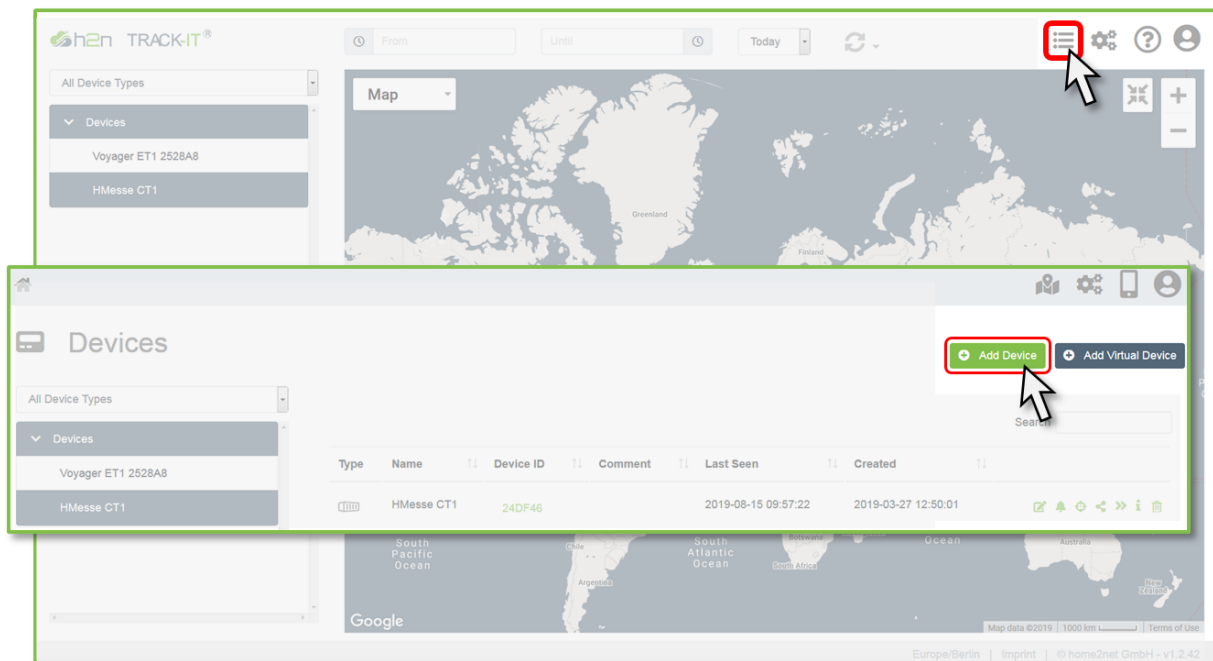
h2n TRACK-IT®

From

Until

Today

All Device Types

Devices

Voyager ET1 2528A8

HMesse CT1

Map

Greenland

Finland

Devices

Add Device

Add Virtual Device

All Device Types

Devices

Voyager ET1 2528A8

HMesse CT1

Search

| Type | Name | Device ID | Comment | Last Seen | Created |
|---|---|---|---|---|---|
| | HMesse CT1 | 24DF46 | | 2019-08-15 09:57:22 | 2019-03-27 12:50:01 |

South Pacific Ocean

Chile

Argentina

South Atlantic Ocean

Botswana

South Africa

Ocean

Australia

New Zealand

Google

Map data ©2019 1000 km Terms of Use

Europe/Berlin | Imprint | © home2net GmbH - v1.2.42